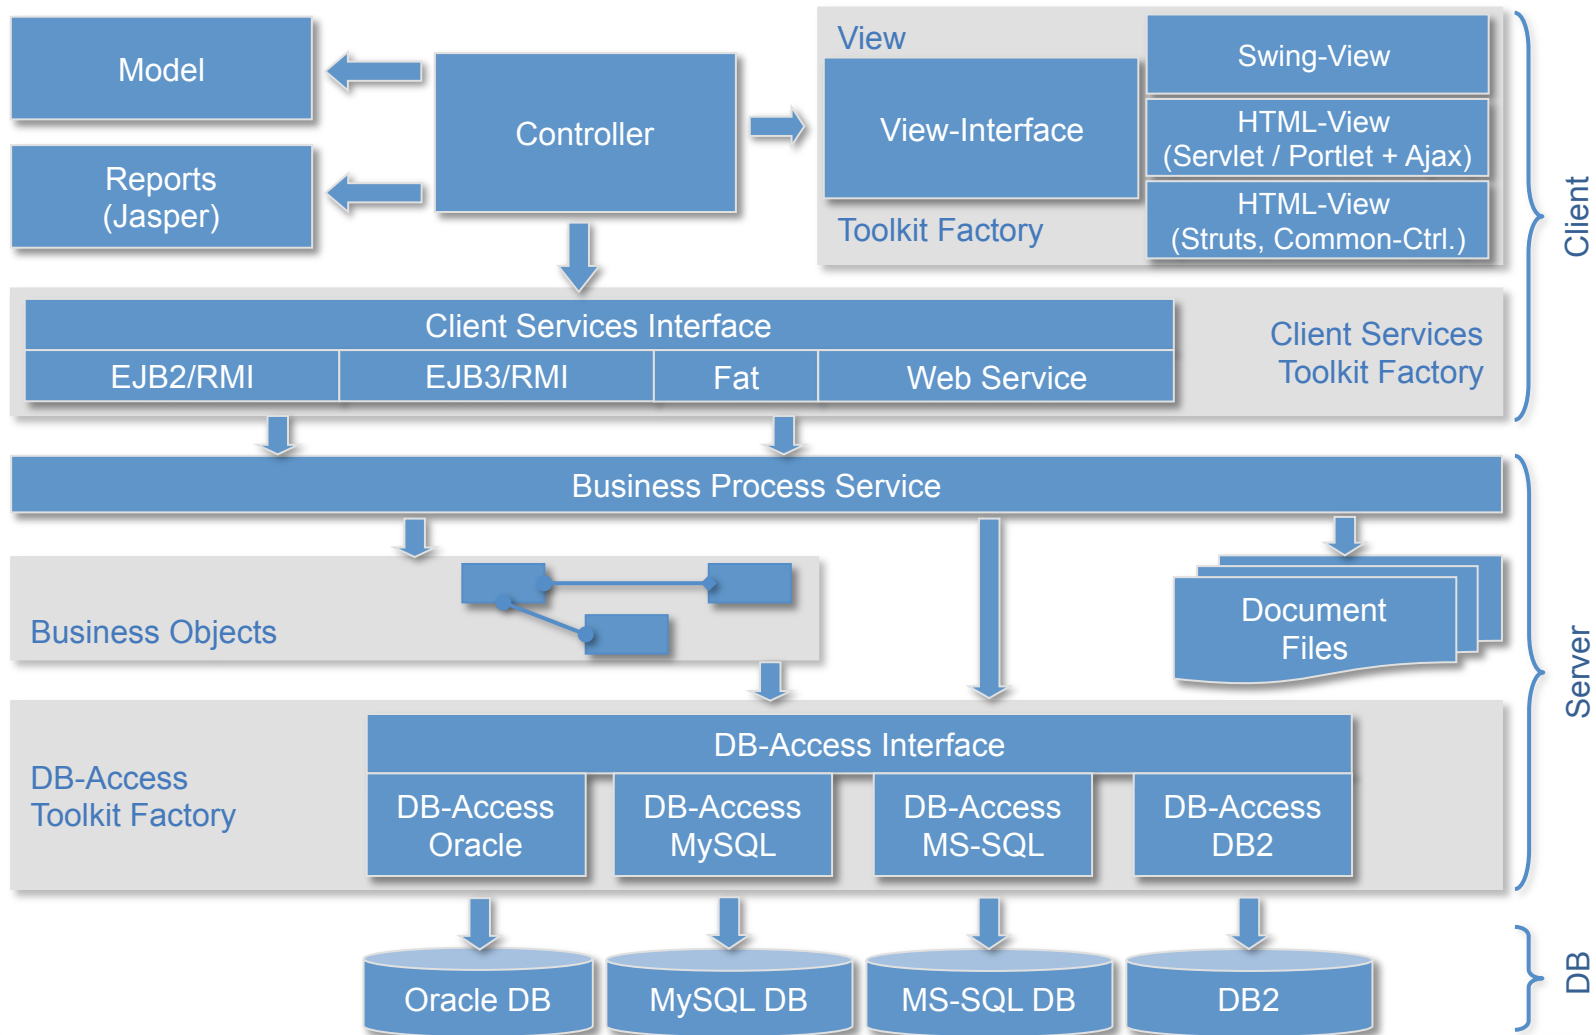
Model

Reports
(Jasper)

Controller

View

View-Interface

Toolkit Factory

Swing-View

HTML-View
(Servlet / Portlet + Ajax)

HTML-View
(Struts, Common-Ctrl.)

Client

Client Services Interface

| EJB2/RMI | EJB3/RMI | Fat | Web Service |
|---|---|---|---|

Client Services
Toolkit Factory

Business Process Service

Business Objects

Document
Files

Server

DB-Access
Toolkit Factory

DB-Access Interface

| DB-Access Oracle | DB-Access MySQL | DB-Access MS-SQL | DB-Access DB2 |
|---|---|---|---|

Oracle DB

MySQL DB

MS-SQL DB

DB2

DB